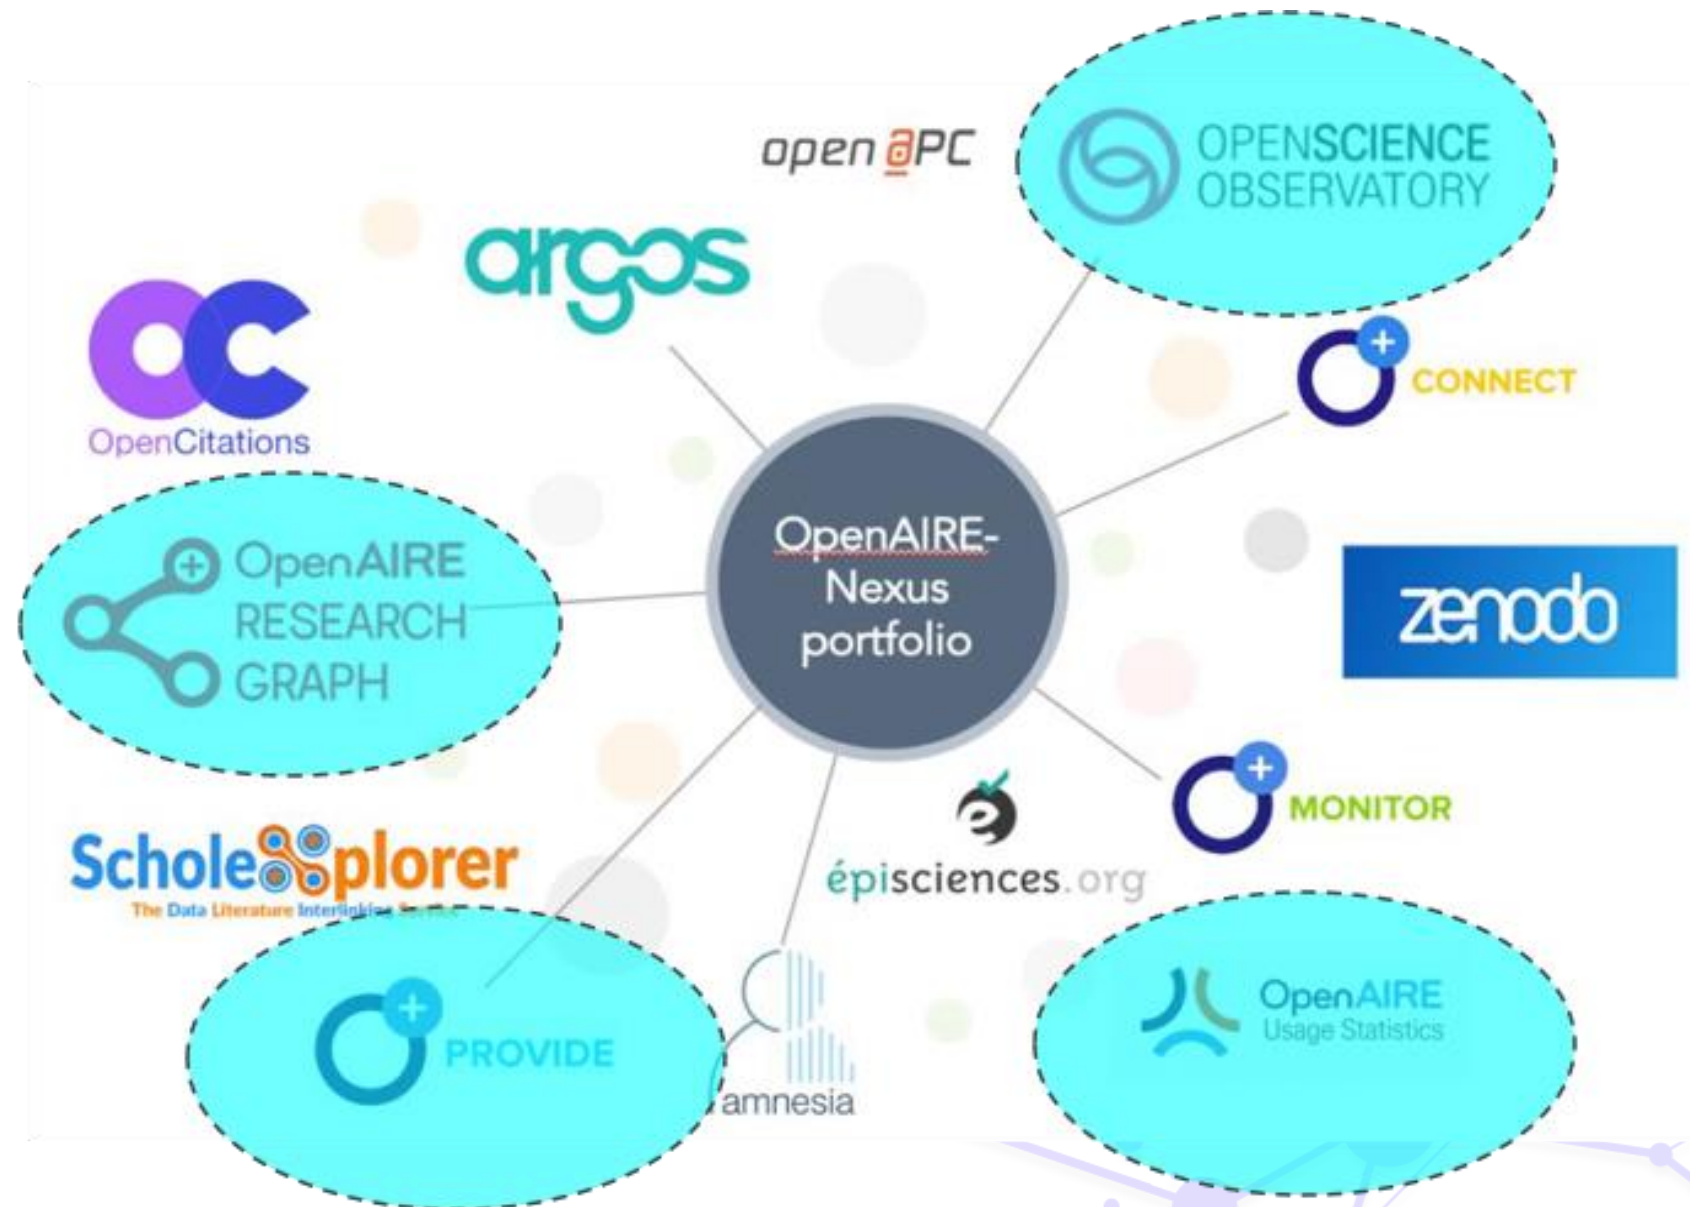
open@PC

OPENSCIENCE OBSERVATORY

argos

OpenCitations

CONNECT

OpenAIRE-Nexus portfolio

OpenAIRE RESEARCH GRAPH

zenodo

MONITOR

ScholeXplorer

The Data Literature Interlinking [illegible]

épisciences.org

PROVIDE

amnesia

OpenAIRE Usage Statistics